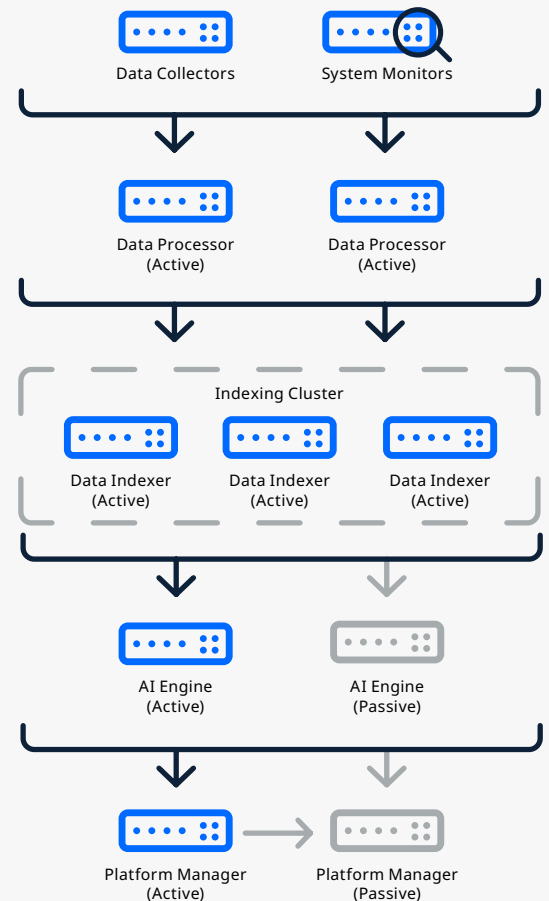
Data Collectors

System Monitors

Data Processor
(Active)

Data Processor
(Active)

Indexing Cluster

Data Indexer
(Active)

Data Indexer
(Active)

Data Indexer
(Active)

AI Engine
(Active)

AI Engine
(Passive)

Platform Manager
(Active)

Platform Manager
(Passive)